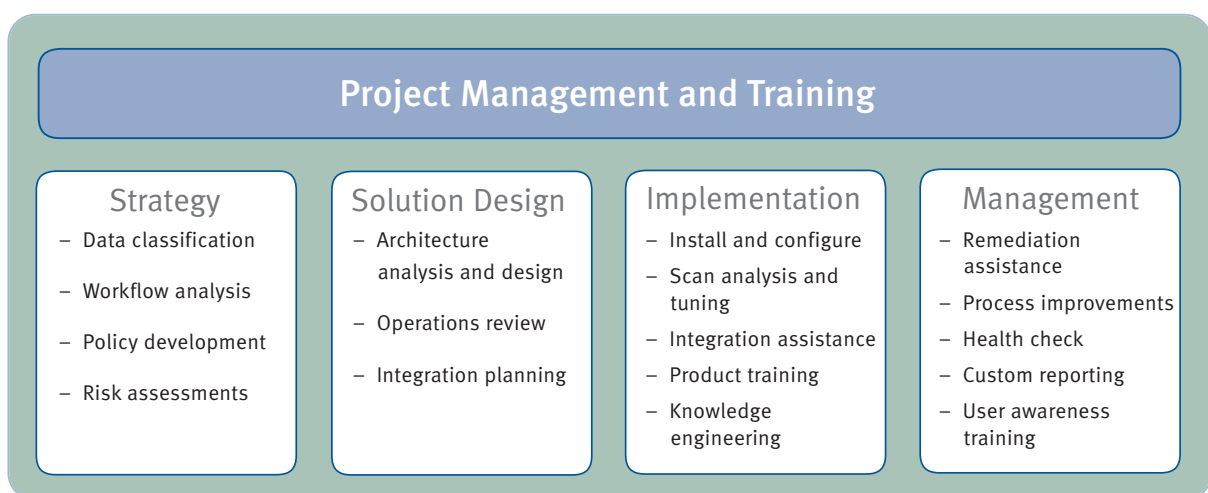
Project Management and Training

Strategy
– Data classification
– Workflow analysis
– Policy development
– Risk assessments

Solution Design
– Architecture analysis and design
– Operations review
– Integration planning

Implementation
– Install and configure
– Scan analysis and tuning
– Integration assistance
– Product training
– Knowledge engineering

Management
– Remediation assistance
– Process improvements
– Health check
– Custom reporting
– User awareness training